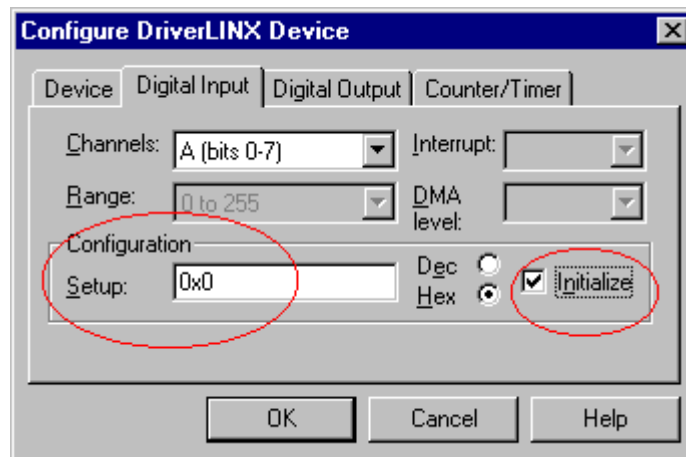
Configure DriverLINX Device

Device | Digital Input | Digital Output | Counter/Timer

Channels: A (bits 0-7)

Interrupt:

Range: 0 to 255

DMA level:

Configuration

Setup: 0x0

Dec

Hex

Initialize

OK

Cancel

Help